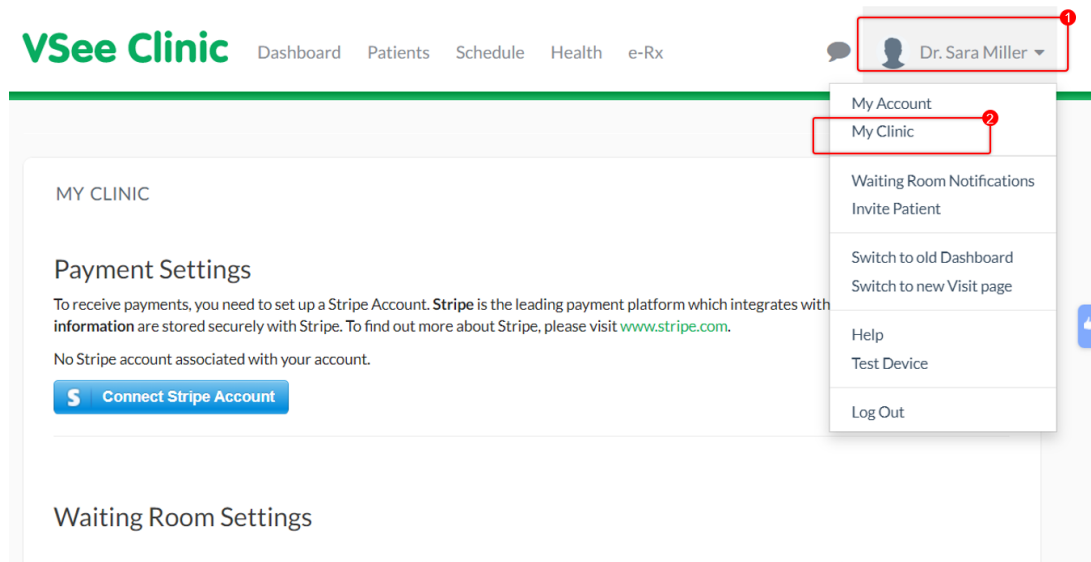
VSee Clinic Dashboard Patients Schedule Health e-Rx

Dr. Sara Miller

1

My Account
My Clinic

2

Waiting Room Notifications
Invite Patient

Switch to old Dashboard
Switch to new Visit page

Help
Test Device

Log Out

MY CLINIC

Payment Settings

To receive payments, you need to set up a Stripe Account. **Stripe** is the leading payment platform which integrates with
**information** are stored securely with Stripe. To find out more about Stripe, please visit www.stripe.com.

No Stripe account associated with your account.

S Connect Stripe Account

Waiting Room Settings